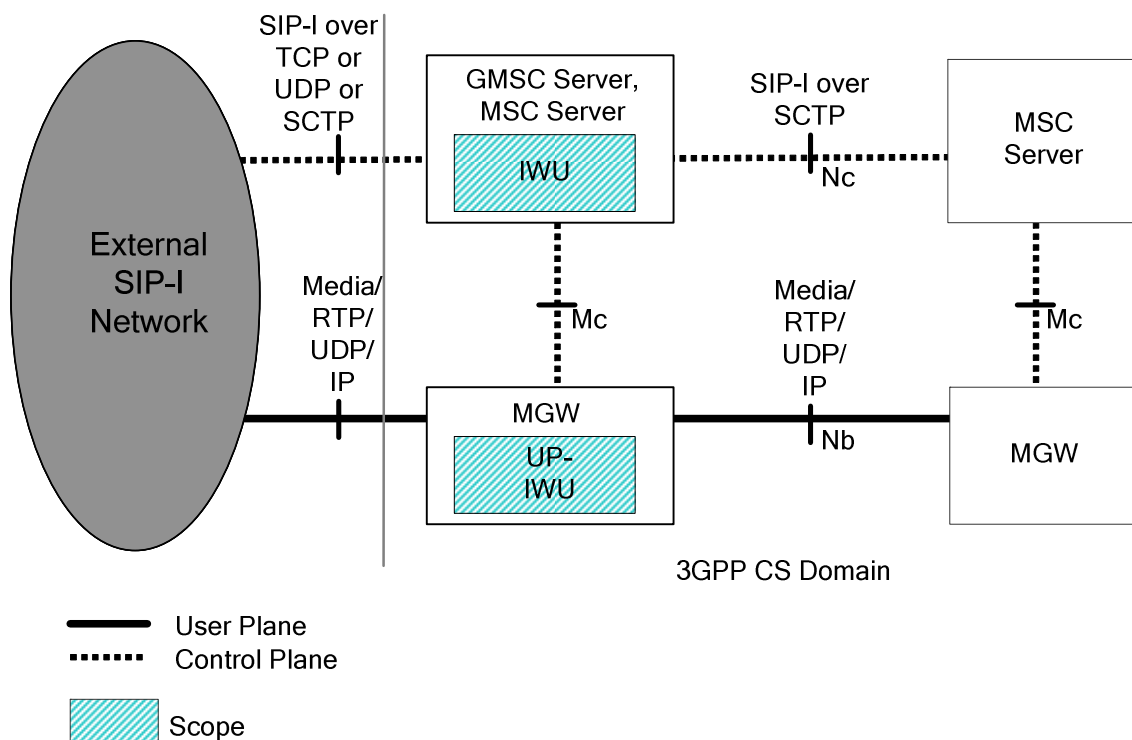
SIP-I over TCP or UDP or SCTP

GMSC Server, MSC Server

IWU

SIP-I over SCTP

Nc

MSC Server

External SIP-I Network

Media/ RTP/ UDP/ IP

Mc

Media/ RTP/ UDP/ IP

Mc

MGW

UP-IWU

Nb

MGW

3GPP CS Domain

User Plane

Control Plane

Scope